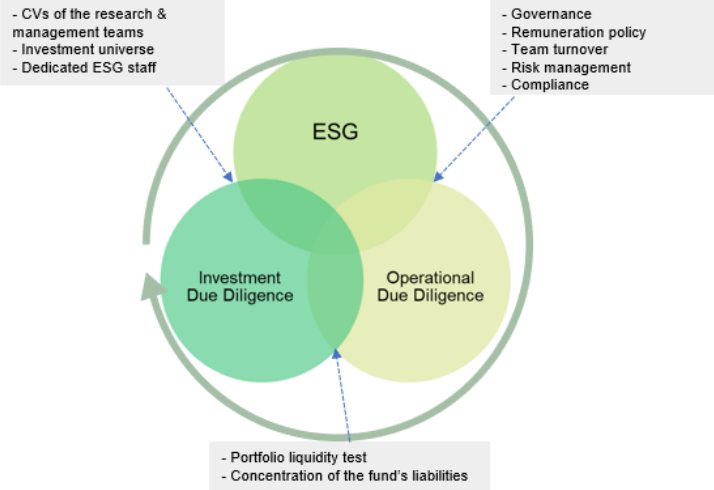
- CVs of the research & management teams
- Investment universe
- Dedicated ESG staff

- Governance
- Remuneration policy
- Team turnover
- Risk management
- Compliance

ESG

Investment Due Diligence

Operational Due Diligence

- Portfolio liquidity test
- Concentration of the fund's liabilities